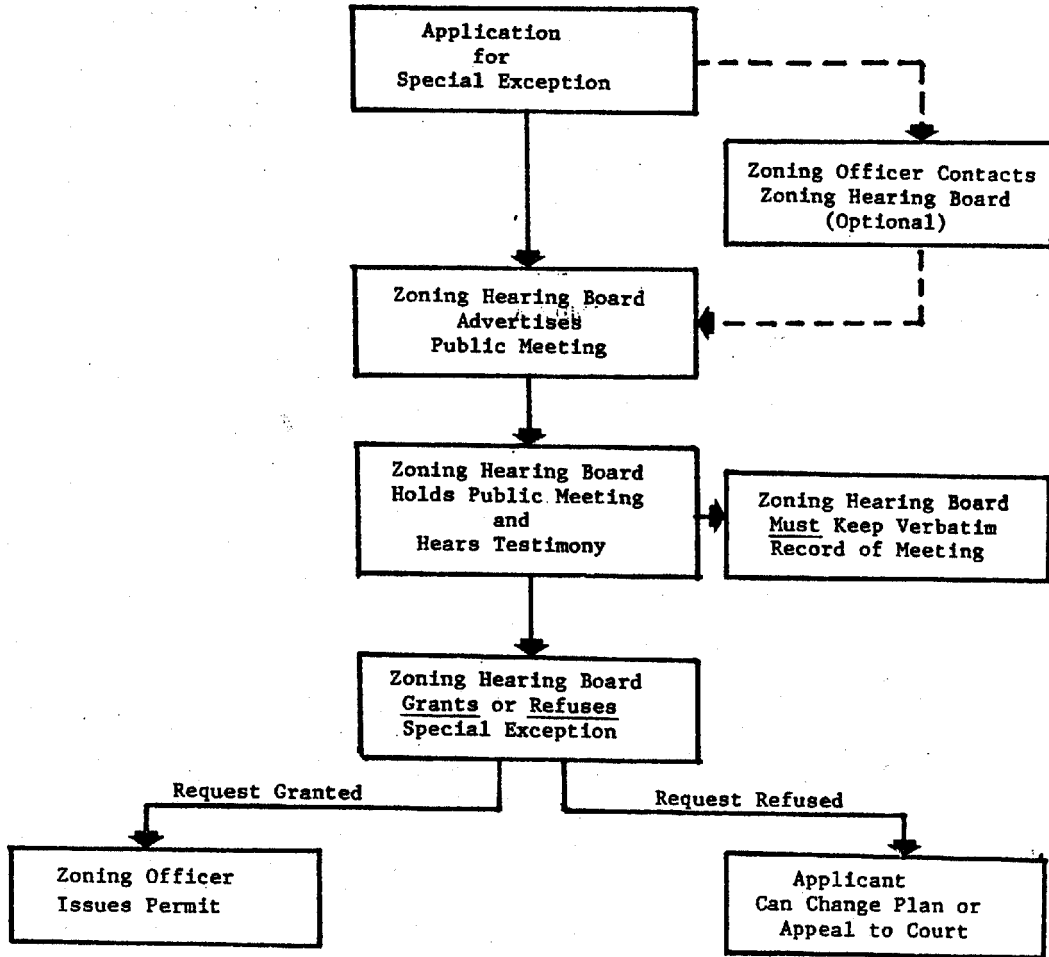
Application for Special Exception

Zoning Officer Contacts Zoning Hearing Board (Optional)

Zoning Hearing Board Advertises Public Meeting

Zoning Hearing Board Holds Public Meeting and Hears Testimony

Zoning Hearing Board Must Keep Verbatim Record of Meeting

Zoning Hearing Board Grants or Refuses Special Exception

Request Granted

Request Refused

Zoning Officer Issues Permit

Applicant Can Change Plan or Appeal to Court